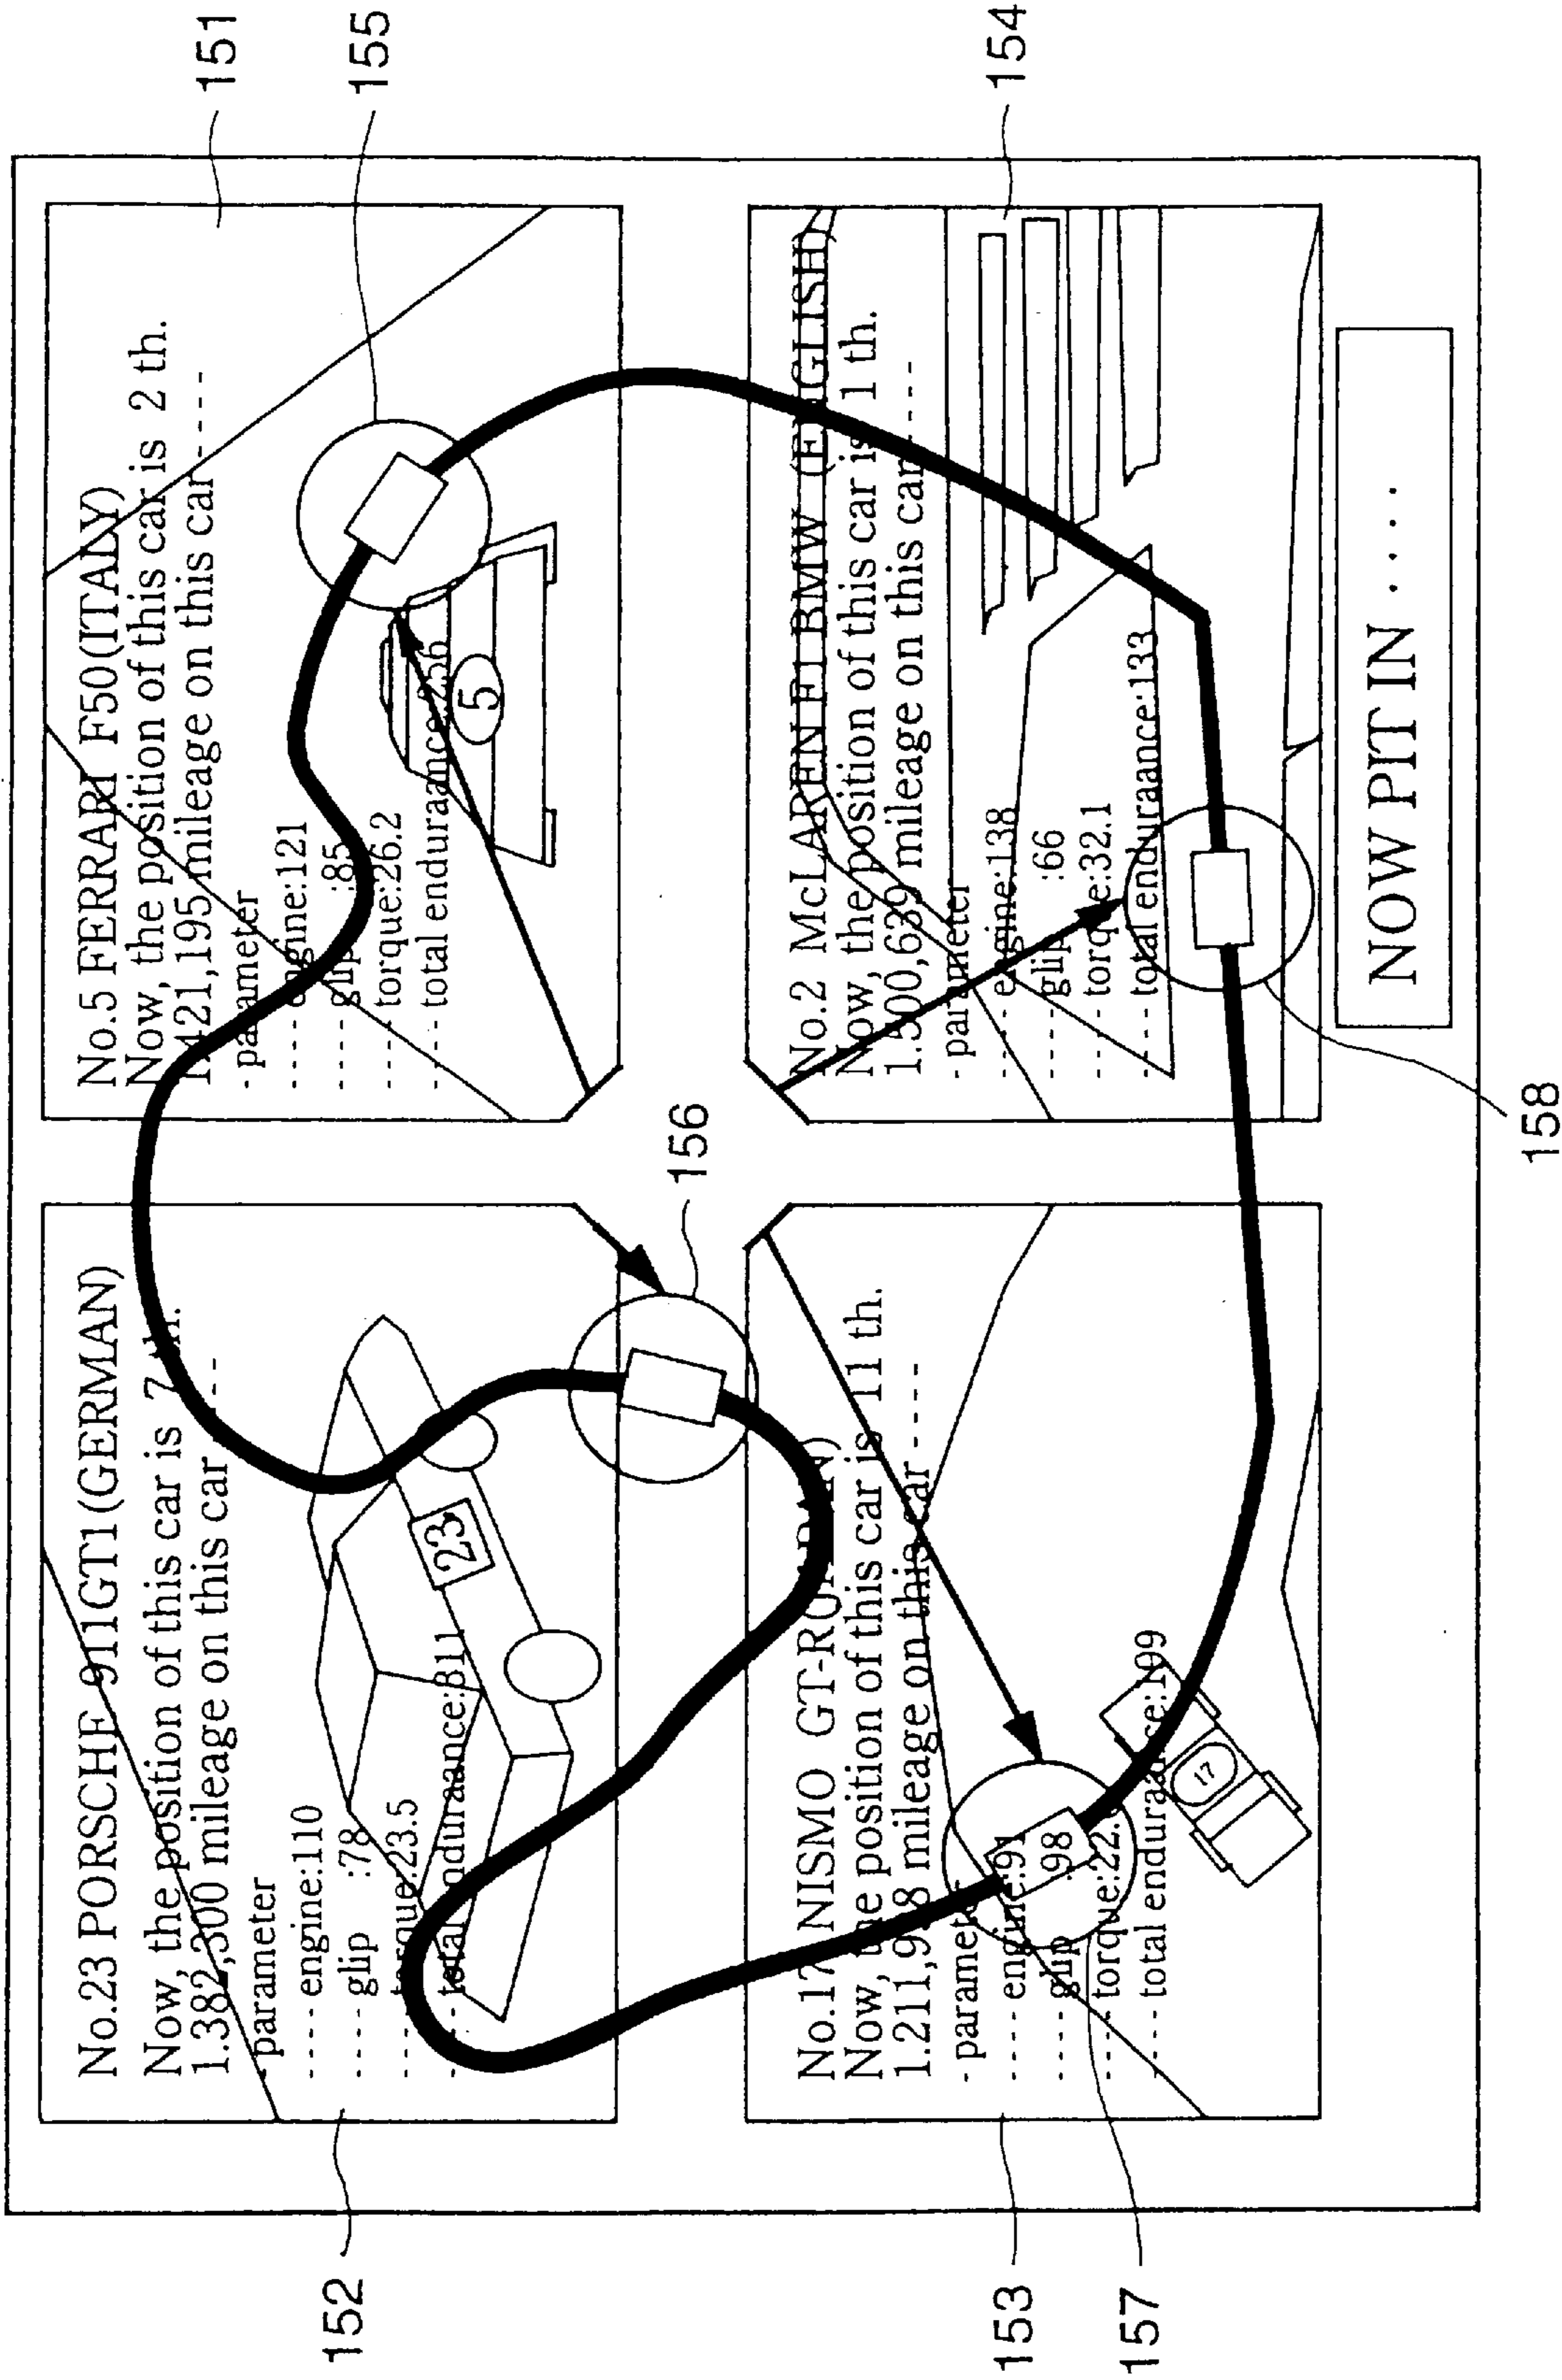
151
155
154

No.5 FERRARI F50(ITALY)
Now, the position of this car is 2 th.
1.421,195 mileage on this car
- parameter
- - - engine:121
- - - glip :85
- - - torque:26.2
- - - total enduraance:256

5

No.2 McLAREN F1 BMW (ENGLISH)
Now, the position of this car is 1 th.
1.500,639 mileage on this car
- parameter
- - - engine:138
- - - glip :66
- - - torque:32.1
- - - total enduraance:133

NOW PIT IN . . . .

156
158

No.23 PORSCHE 911GT1 (GERMAN)
Now, the position of this car is 7 th.
1.382,300 mileage on this car
- parameter
- - - engine:110
- - - glip :78
- - - torque:23.5
- - - total enduraance:811

23

No.17 NISMO GT-R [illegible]
Now, the position of this car is 11 th.
1.211,9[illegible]8 mileage on this car
- parameter
- - - engine:94
- - - glip :98
- - - torque:22.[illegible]
- - - total enduraance:199

17

152
153
157